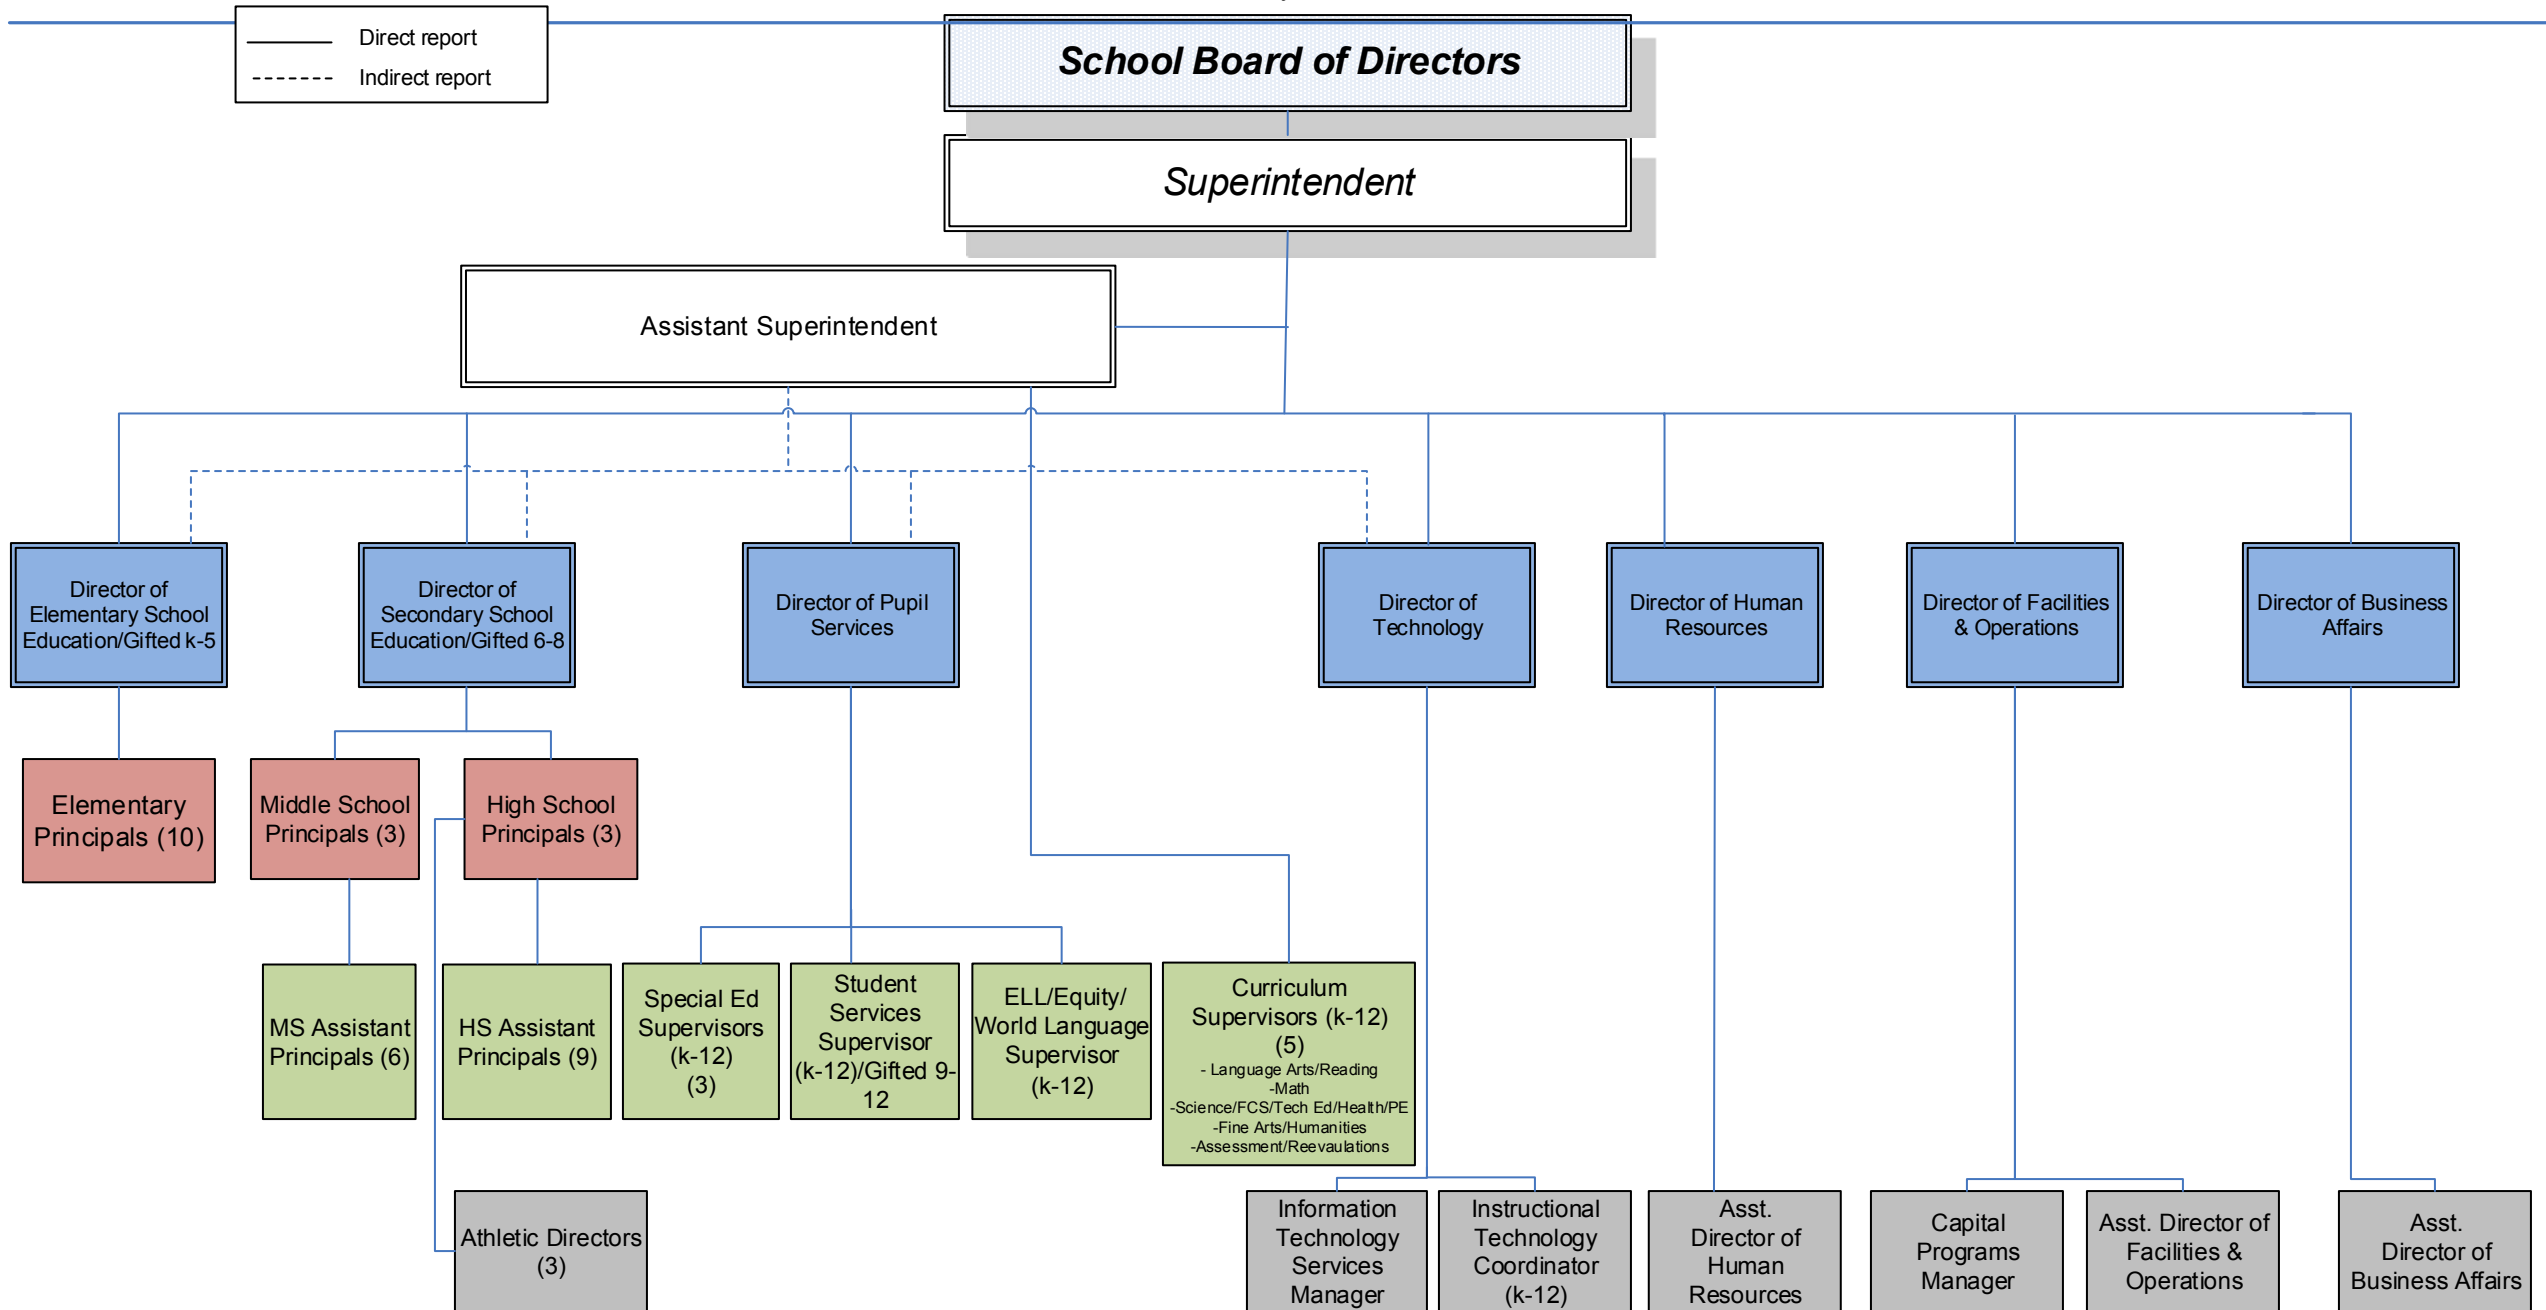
Direct report
Indirect report

School Board of Directors

Superintendent

Assistant Superintendent

Director of Elementary School Education/Gifted k-5

Director of Secondary School Education/Gifted 6-8

Director of Pupil Services

Director of Technology

Director of Human Resources

Director of Facilities & Operations

Director of Business Affairs

Elementary Principals (10)

Middle School Principals (3)

High School Principals (3)

MS Assistant Principals (6)

HS Assistant Principals (9)

Special Ed Supervisors (k-12) (3)

Student Services Supervisor (k-12)/Gifted 9-12

ELL/Equity/ World Language Supervisor (k-12)

Curriculum Supervisors (k-12) (5)
- Language Arts/Reading
-Math
-Science/FCS/Tech Ed/Health/PE
-Fine Arts/Humanities
-Assessment/Reevaulations

Athletic Directors (3)

Information Technology Services Manager

Instructional Technology Coordinator (k-12)

Asst. Director of Human Resources

Capital Programs Manager

Asst. Director of Facilities & Operations

Asst. Director of Business Affairs